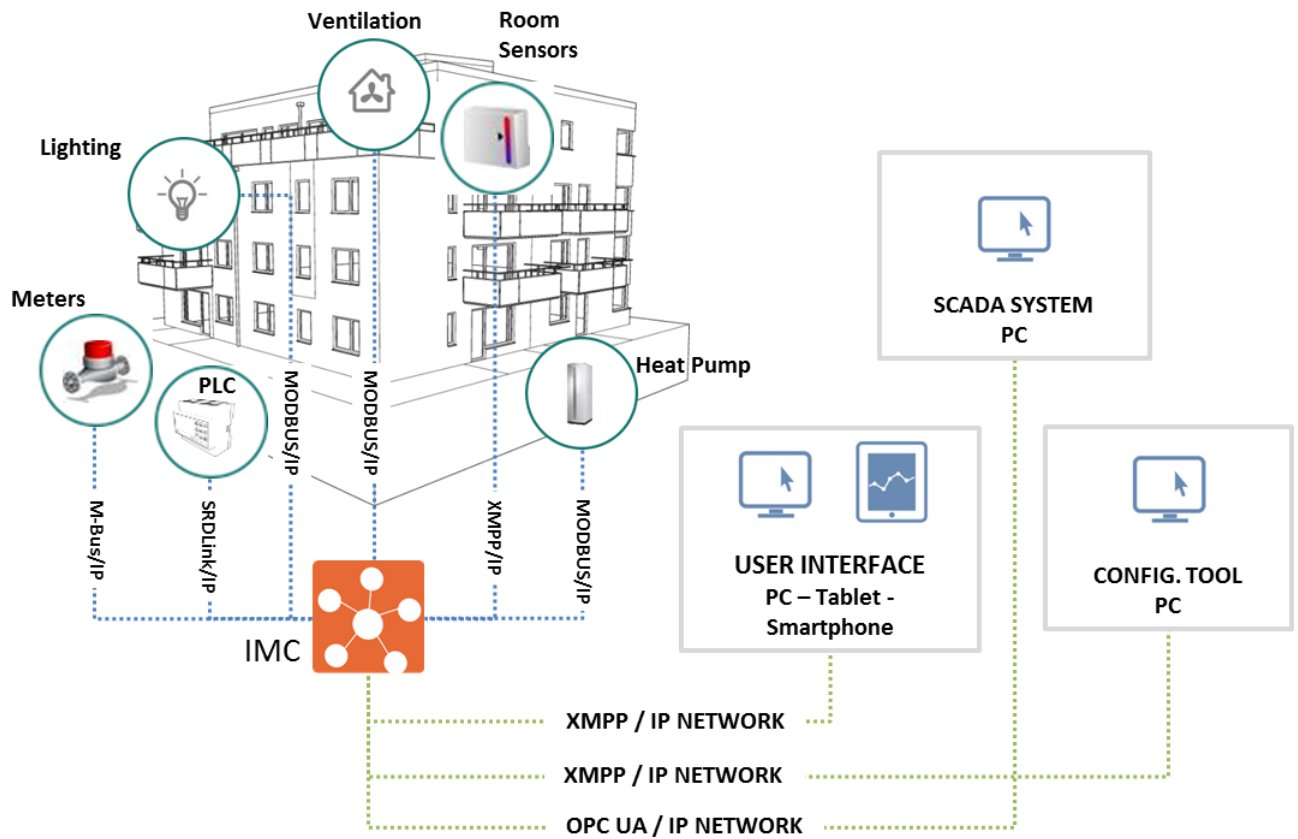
Ventilation

Room Sensors

Lighting

Meters

PLC

Heat Pump

MODBUS/IP

MODBUS/IP

M-Bus/IP

SRDLink/IP

XMPP/IP

MODBUS/IP

IMC

SCADA SYSTEM
PC

USER INTERFACE
PC – Tablet - Smartphone

CONFIG. TOOL
PC

XMPP / IP NETWORK

XMPP / IP NETWORK

OPC UA / IP NETWORK